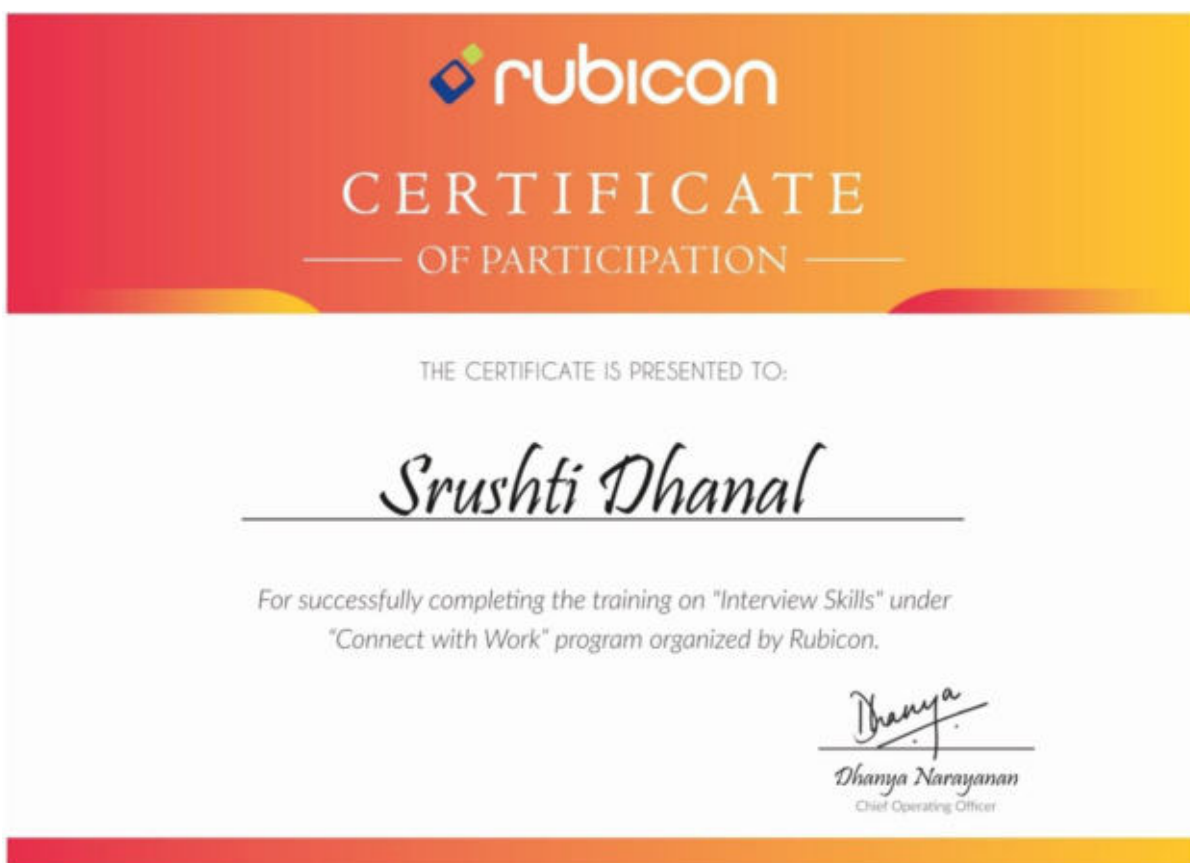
rubicon

CERTIFICATE

OF PARTICIPATION

THE CERTIFICATE IS PRESENTED TO:

Srushti Dhanal

For successfully completing the training on "Interview Skills" under "Connect with Work" program organized by Rubicon.

Dhanya

Dhanya Narayanan
Chief Operating Officer